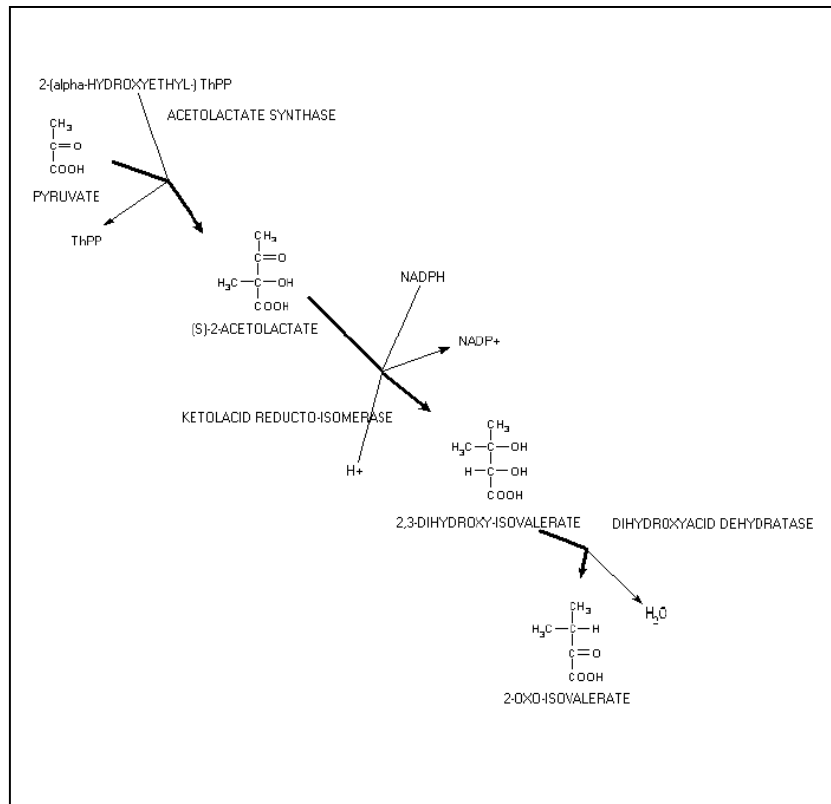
2-(alpha-HYDROXYETHYL-) ThPP

ACETOLACTATE SYNTHASE

$CH_3$
C=O
COOH

PYRUVATE

ThPP

$CH_3$
C=O
$H_3C$—C—OH
COOH

(S)-2-ACETOLACTATE

NADPH

NADP+

KETOLACID REDUCTO-ISOMERASE

H+

$CH_3$
$H_3C$—C—OH
H—C—OH
COOH

2,3-DIHYDROXY-ISOVALERATE

DIHYDROXYACID DEHYDRATASE

$H_2O$

$CH_3$
$H_3C$—C—H
C=O
COOH

2-OXO-ISOVALERATE